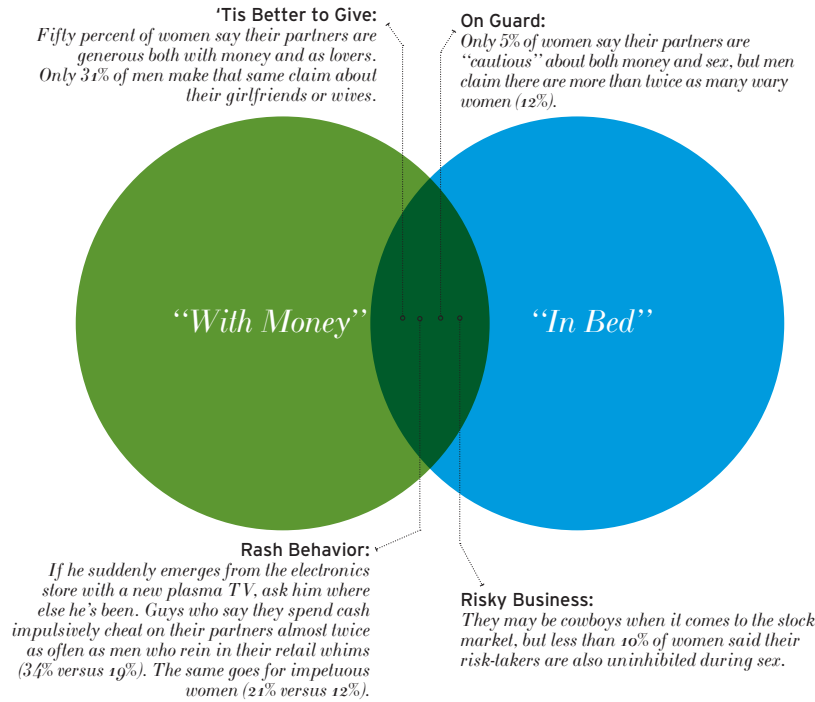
'Tis Better to Give:
Fifty percent of women say their partners are generous both with money and as lovers. Only 31% of men make that same claim about their girlfriends or wives.

On Guard:
Only 5% of women say their partners are "cautious" about both money and sex, but men claim there are more than twice as many wary women (12%).

"With Money"

"In Bed"

Rash Behavior:
If he suddenly emerges from the electronics store with a new plasma TV, ask him where else he's been. Guys who say they spend cash impulsively cheat on their partners almost twice as often as men who rein in their retail whims (34% versus 19%). The same goes for impetuous women (21% versus 12%).

Risky Business:
They may be cowboys when it comes to the stock market, but less than 10% of women said their risk-takers are also uninhibited during sex.